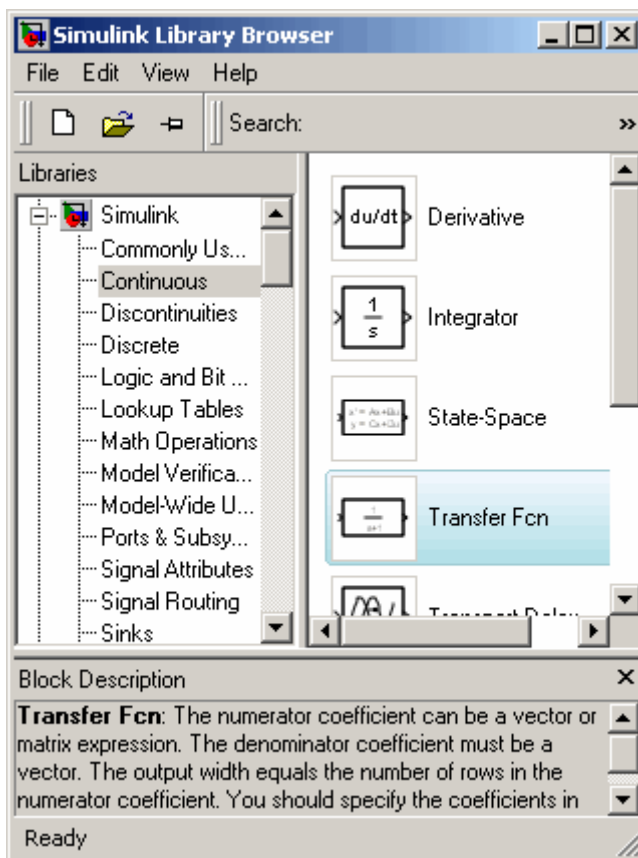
Simulink Library Browser

File Edit View Help

Search:

Libraries

Simulink
Commonly Us...
Continuous
Discontinuities
Discrete
Logic and Bit ...
Lookup Tables
Math Operations
Model Verifica...
Model-Wide U...
Ports & Subsy...
Signal Attributes
Signal Routing
Sinks

du/dt Derivative

$\frac{1}{s}$ Integrator

x' = Ax+Bu
y = Cx+Du State-Space

$\frac{1}{s+1}$ Transfer Fcn

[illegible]

Block Description

**Transfer Fcn**: The numerator coefficient can be a vector or matrix expression. The denominator coefficient must be a vector. The output width equals the number of rows in the numerator coefficient. You should specify the coefficients in

Ready